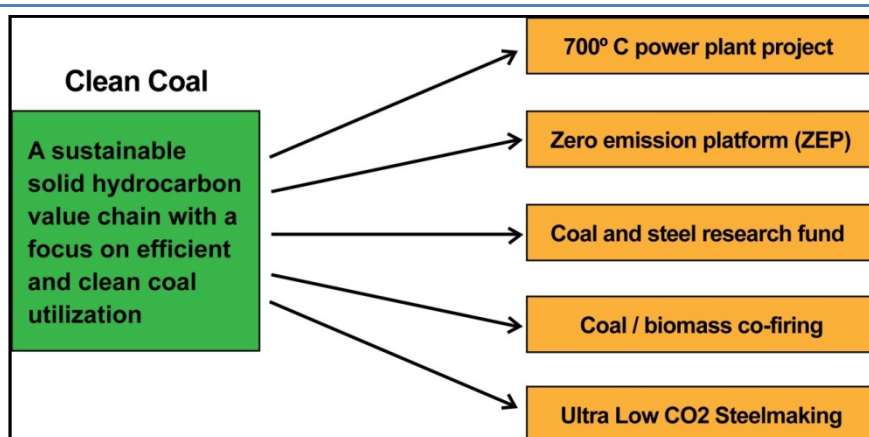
Clean Coal

A sustainable solid hydrocarbon value chain with a focus on efficient and clean coal utilization

700º C power plant project

Zero emission platform (ZEP)

Coal and steel research fund

Coal / biomass co-firing

Ultra Low CO2 Steelmaking